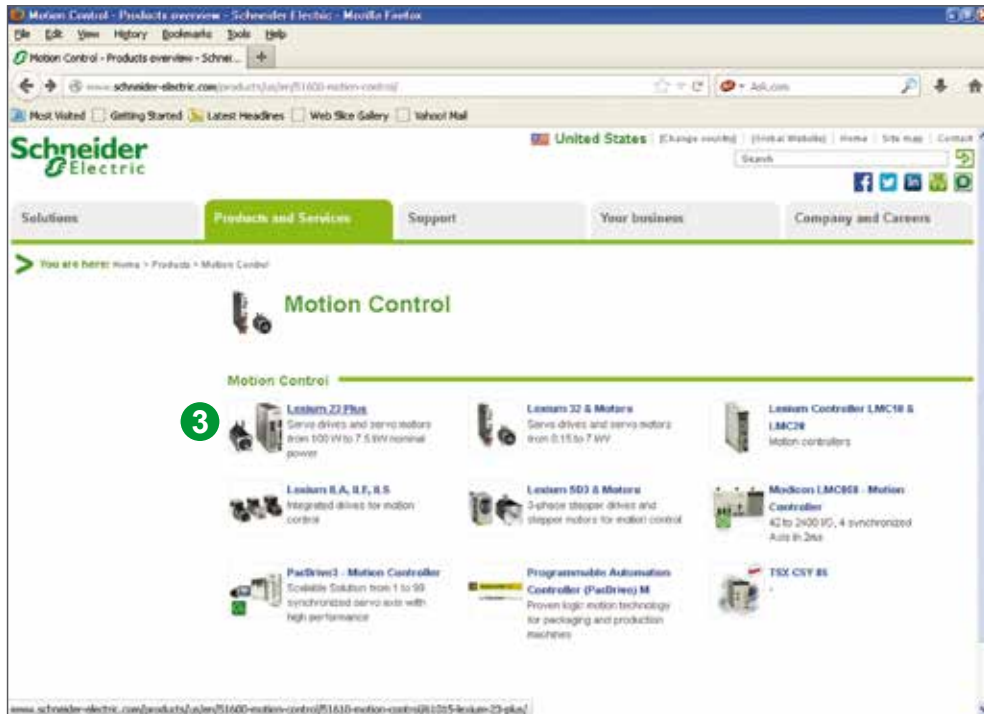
Motion Control - Products overview - Schneider Electric - Mozilla Firefox

File Edit View History Bookmarks Tools Help

Motion Control - Products overview - Schnei...

www.schneider-electric.com/products/us/en/51600-motion-control/

Ask.com

Most Visited Getting Started Latest Headlines Web Slice Gallery Yahoo! Mail

Schneider Electric

United States | Change country | Global Website | Home | Site map | Contact

Search

Solutions | Products and Services | Support | Your business | Company and Careers

You are here: Home > Products > Motion Control

Motion Control

Motion Control

3

Lexium 23 Plus
Servo drives and servo motors from 100 W to 7.5 kW nominal power

Lexium 32 & Motors
Servo drives and servo motors from 0.15 to 7 kW

Lexium Controller LMC10 & LMC20
Motion controllers

Lexium ILA, ILE, ILS
Integrated drives for motion control

Lexium SD3 & Motors
3-phase stepper drives and stepper motors for motion control

Modicon LMC058 - Motion Controller
42 to 2400 I/O, 4 synchronized Axis in 2ms

PacDrive3 - Motion Controller
Scalable Solution from 1 to 99 synchronized servo axis with high performance

Programmable Automation Controller (PacDrive) M
Proven logic motion technology for packaging and production machines

TSX CSY 85
-

www.schneider-electric.com/products/us/en/51600-motion-control/51610-motion-control/61015-lexium-23-plus/